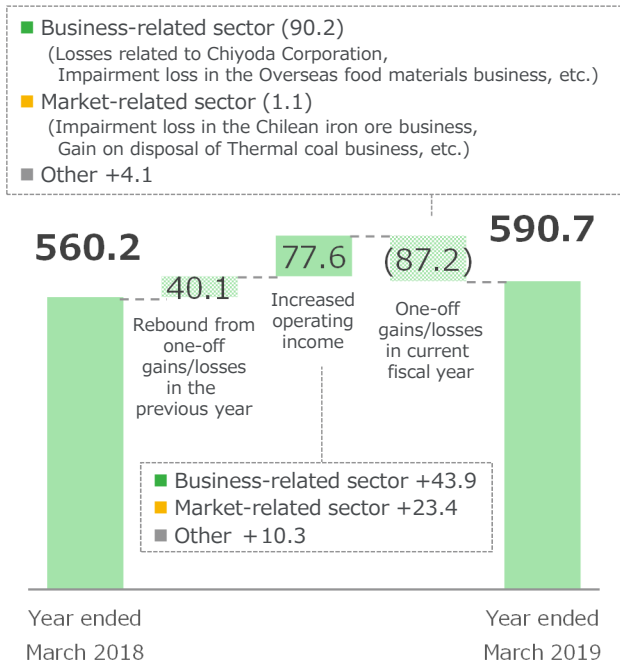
Business-related sector (90.2)
(Losses related to Chiyoda Corporation, Impairment loss in the Overseas food materials business, etc.)

Market-related sector (1.1)
(Impairment loss in the Chilean iron ore business, Gain on disposal of Thermal coal business, etc.)

Other +4.1

560.2

40.1

Rebound from one-off gains/losses in the previous year

77.6

Increased operating income

(87.2)

One-off gains/losses in current fiscal year

590.7

Business-related sector +43.9
Market-related sector +23.4
Other +10.3

Year ended March 2018

Year ended March 2019